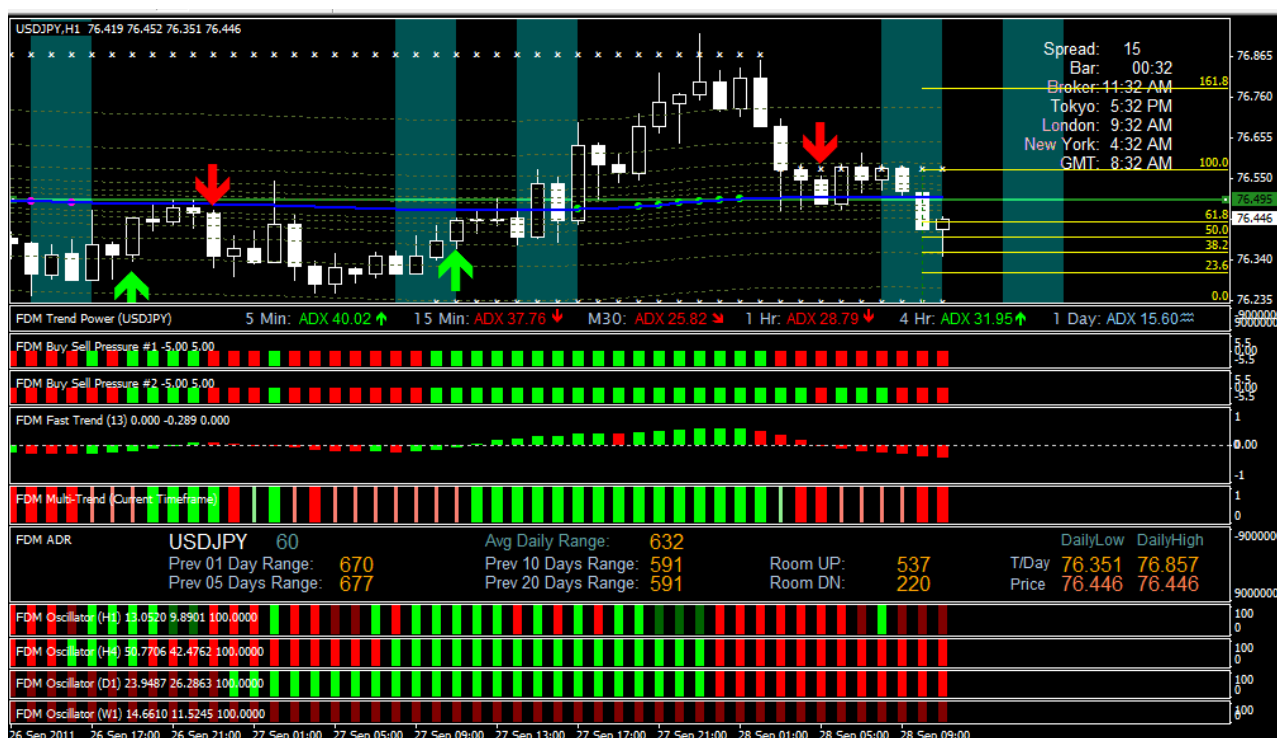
USDJPY,H1 76.419 76.452 76.351 76.446

Spread: 15
Bar: 00:32
Broker: 11:32 AM
Tokyo: 5:32 PM
London: 9:32 AM
New York: 4:32 AM
GMT: 8:32 AM

161.8
100.0
61.8
50.0
38.2
23.6
0.0

76.865
76.760
76.655
76.550
76.495
76.446
76.340
76.235

FDM Trend Power (USDJPY) 5 Min: ADX 40.02 15 Min: ADX 37.76 M30: ADX 25.82 1 Hr: ADX 28.79 4 Hr: ADX 31.95 1 Day: ADX 15.60

9000000

FDM Buy Sell Pressure #1 -5.00 5.00
5.5
0.0
-5.5

FDM Buy Sell Pressure #2 -5.00 5.00
5.5
0.0
-5.5

FDM Fast Trend (13) 0.000 -0.289 0.000
1
0.00
-1

FDM Multi-Trend (Current Timeframe)
1
0

FDM ADR
USDJPY 60
Prev 01 Day Range: 670
Prev 05 Days Range: 677
Avg Daily Range: 632
Prev 10 Days Range: 591
Prev 20 Days Range: 591
Room UP: 537
Room DN: 220
DailyLow DailyHigh
T/Day 76.351 76.857
Price 76.446 76.446
-9000000
9000000

FDM Oscillator (H1) 13.0520 9.8901 100.0000
100
0
FDM Oscillator (H4) 50.7706 42.4762 100.0000
100
0
FDM Oscillator (D1) 23.9487 26.2863 100.0000
100
0
FDM Oscillator (W1) 14.6610 11.5245 100.0000
100
0

26 Sep 2011 26 Sep 17:00 26 Sep 21:00 27 Sep 01:00 27 Sep 05:00 27 Sep 09:00 27 Sep 13:00 27 Sep 17:00 27 Sep 21:00 28 Sep 01:00 28 Sep 05:00 28 Sep 09:00